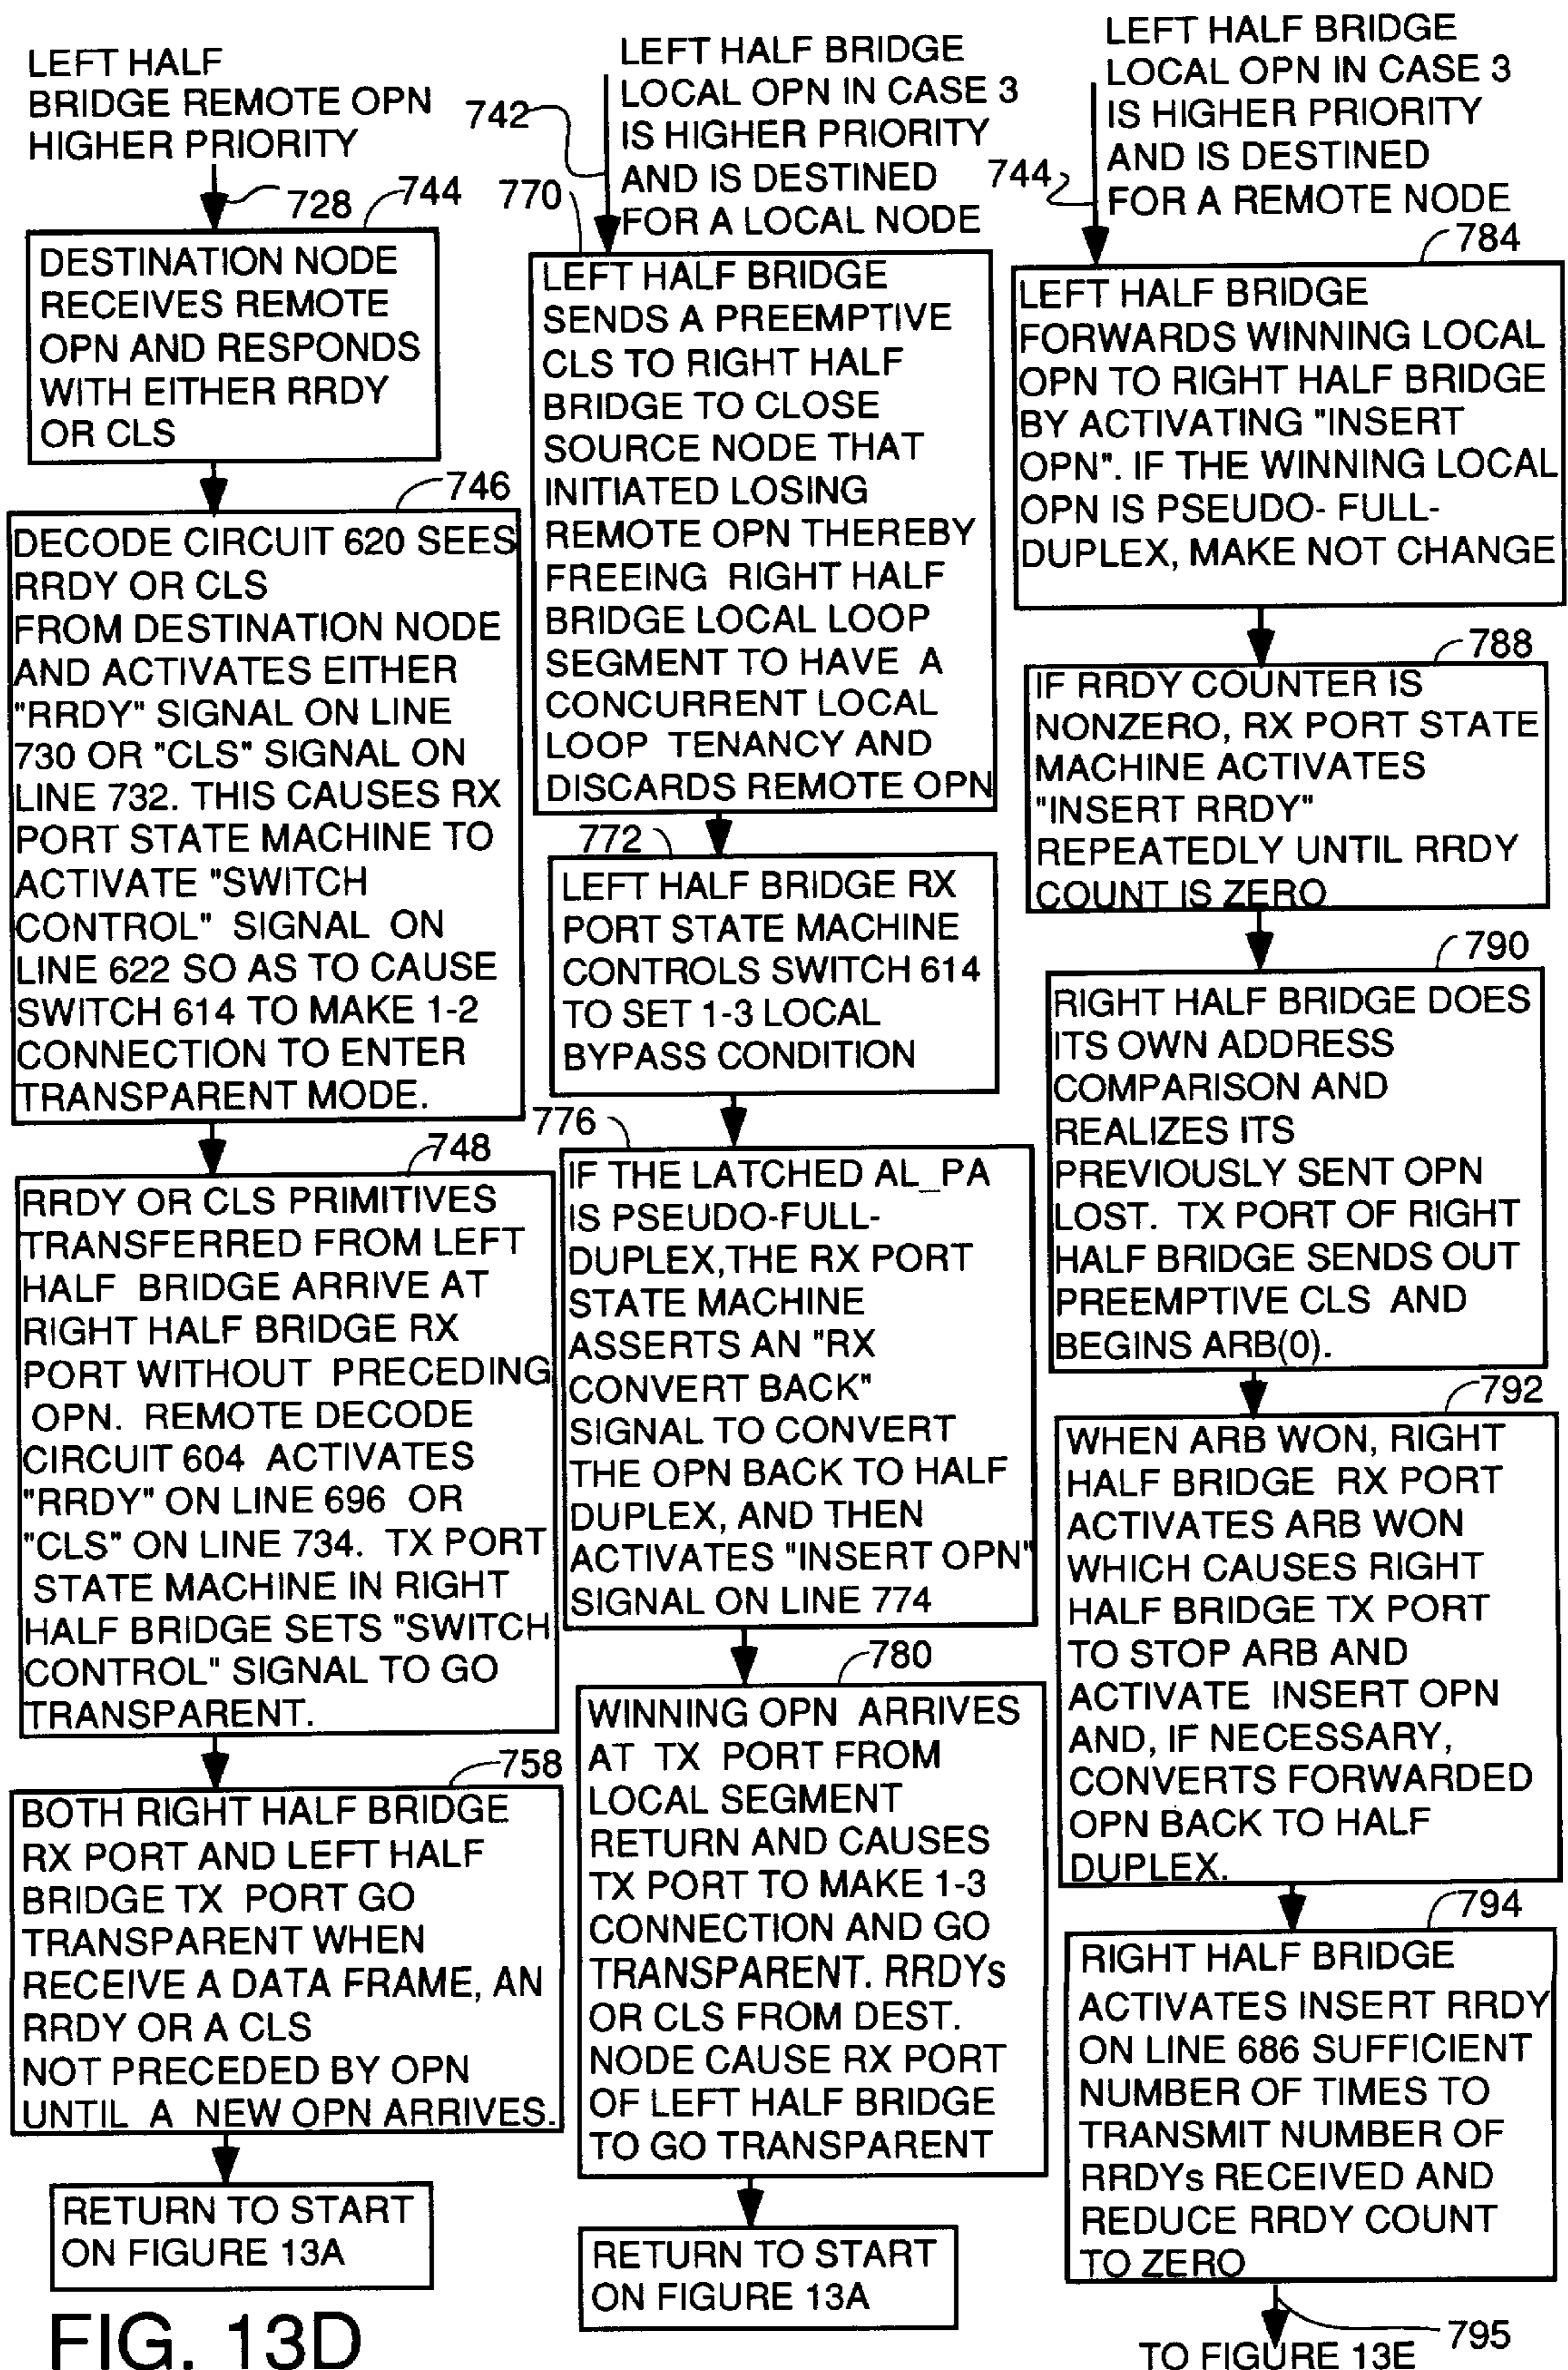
LEFT HALF BRIDGE REMOTE OPN HIGHER PRIORITY

742

LEFT HALF BRIDGE LOCAL OPN IN CASE 3 IS HIGHER PRIORITY AND IS DESTINED FOR A LOCAL NODE

LEFT HALF BRIDGE LOCAL OPN IN CASE 3 IS HIGHER PRIORITY AND IS DESTINED FOR A REMOTE NODE

728 744 770 744

DESTINATION NODE RECEIVES REMOTE OPN AND RESPONDS WITH EITHER RRDY OR CLS

LEFT HALF BRIDGE SENDS A PREEMPTIVE CLS TO RIGHT HALF BRIDGE TO CLOSE SOURCE NODE THAT INITIATED LOSING REMOTE OPN THEREBY FREEING RIGHT HALF BRIDGE LOCAL LOOP SEGMENT TO HAVE A CONCURRENT LOCAL LOOP TENANCY AND DISCARDS REMOTE OPN

784

LEFT HALF BRIDGE FORWARDS WINNING LOCAL OPN TO RIGHT HALF BRIDGE BY ACTIVATING "INSERT OPN". IF THE WINNING LOCAL OPN IS PSEUDO- FULL- DUPLEX, MAKE NOT CHANGE

746

DECODE CIRCUIT 620 SEES RRDY OR CLS FROM DESTINATION NODE AND ACTIVATES EITHER "RRDY" SIGNAL ON LINE 730 OR "CLS" SIGNAL ON LINE 732. THIS CAUSES RX PORT STATE MACHINE TO ACTIVATE "SWITCH CONTROL" SIGNAL ON LINE 622 SO AS TO CAUSE SWITCH 614 TO MAKE 1-2 CONNECTION TO ENTER TRANSPARENT MODE.

788

IF RRDY COUNTER IS NONZERO, RX PORT STATE MACHINE ACTIVATES "INSERT RRDY" REPEATEDLY UNTIL RRDY COUNT IS ZERO

772

LEFT HALF BRIDGE RX PORT STATE MACHINE CONTROLS SWITCH 614 TO SET 1-3 LOCAL BYPASS CONDITION

790

RIGHT HALF BRIDGE DOES ITS OWN ADDRESS COMPARISON AND REALIZES ITS PREVIOUSLY SENT OPN LOST. TX PORT OF RIGHT HALF BRIDGE SENDS OUT PREEMPTIVE CLS AND BEGINS ARB(0).

776

748

RRDY OR CLS PRIMITIVES TRANSFERRED FROM LEFT HALF BRIDGE ARRIVE AT RIGHT HALF BRIDGE RX PORT WITHOUT PRECEDING OPN. REMOTE DECODE CIRCUIT 604 ACTIVATES "RRDY" ON LINE 696 OR "CLS" ON LINE 734. TX PORT STATE MACHINE IN RIGHT HALF BRIDGE SETS "SWITCH CONTROL" SIGNAL TO GO TRANSPARENT.

IF THE LATCHED AL_PA IS PSEUDO-FULL-DUPLEX,THE RX PORT STATE MACHINE ASSERTS AN "RX CONVERT BACK" SIGNAL TO CONVERT THE OPN BACK TO HALF DUPLEX, AND THEN ACTIVATES "INSERT OPN" SIGNAL ON LINE 774

792

WHEN ARB WON, RIGHT HALF BRIDGE RX PORT ACTIVATES ARB WON WHICH CAUSES RIGHT HALF BRIDGE TX PORT TO STOP ARB AND ACTIVATE INSERT OPN AND, IF NECESSARY, CONVERTS FORWARDED OPN BACK TO HALF DUPLEX.

780

758

BOTH RIGHT HALF BRIDGE RX PORT AND LEFT HALF BRIDGE TX PORT GO TRANSPARENT WHEN RECEIVE A DATA FRAME, AN RRDY OR A CLS NOT PRECEDED BY OPN UNTIL A NEW OPN ARRIVES.

WINNING OPN ARRIVES AT TX PORT FROM LOCAL SEGMENT RETURN AND CAUSES TX PORT TO MAKE 1-3 CONNECTION AND GO TRANSPARENT. RRDYs OR CLS FROM DEST. NODE CAUSE RX PORT OF LEFT HALF BRIDGE TO GO TRANSPARENT

794

RIGHT HALF BRIDGE ACTIVATES INSERT RRDY ON LINE 686 SUFFICIENT NUMBER OF TIMES TO TRANSMIT NUMBER OF RRDYs RECEIVED AND REDUCE RRDY COUNT TO ZERO

RETURN TO START ON FIGURE 13A

RETURN TO START ON FIGURE 13A

FIG. 13D

795

TO FIGURE 13E